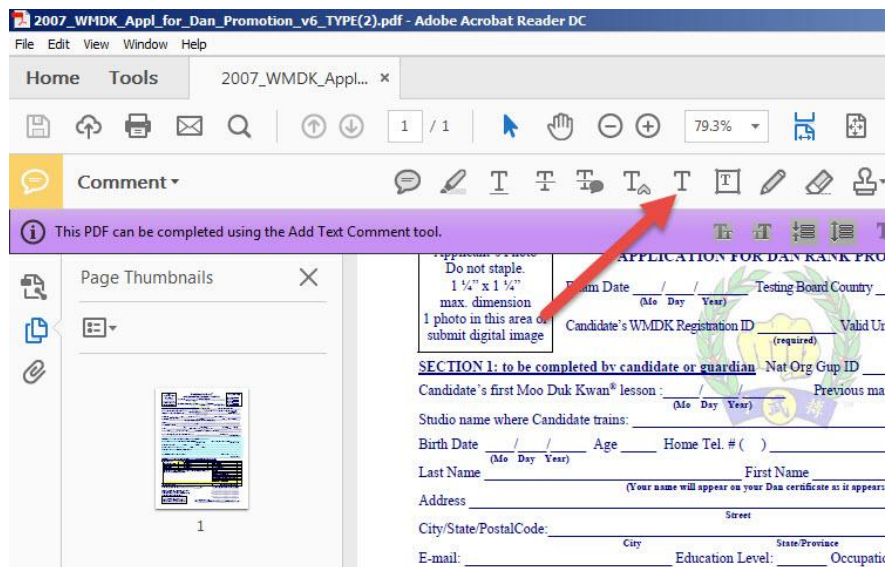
2007_WMDK_Appl_for_Dan_Promotion_v6_TYPE(2).pdf - Adobe Acrobat Reader DC

File Edit View Window Help

Home Tools 2007_WMDK_Appl... ×

1 / 1 79.3%

Comment

This PDF can be completed using the Add Text Comment tool.

Page Thumbnails

1

Applicant's Photo Do not staple. 1 ¼" x 1 ¼" max. dimension 1 photo in this area or submit digital image

APPLICATION FOR DAN RANK PRO

Exam Date ___/___/___ (Mo Day Year) Testing Board Country

Candidate's WMDK Registration ID ________ (required) Valid Ur

SECTION 1: to be completed by candidate or guardian Nat Org Gup ID

Candidate's first Moo Duk Kwan® lesson : ___/___/___ (Mo Day Year) Previous ma

Studio name where Candidate trains:

Birth Date ___/___/___ (Mo Day Year) Age ____ Home Tel. # ( )

Last Name First Name

(Your name will appear on your Dan certificate as it appears

Address

Street

City/State/PostalCode:

City State/Province

E-mail: Education Level: Occupatio